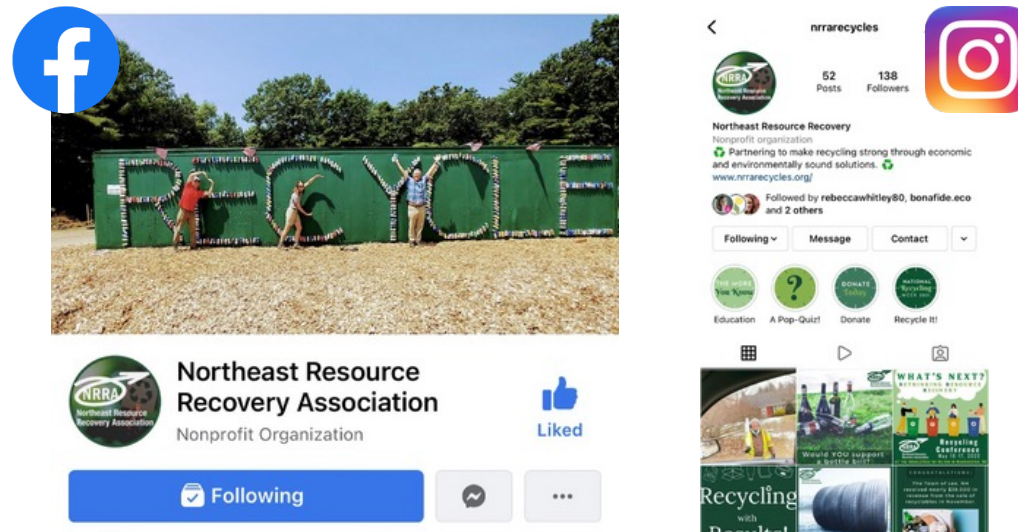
f

RECYCLE

NRRA Northeast Resource Recovery Association

Northeast Resource Recovery Association

Nonprofit Organization

Liked

Following

...

nrrarecycles

52 Posts

138 Followers

Northeast Resource Recovery

Nonprofit organization

♻️ Partnering to make recycling strong through economic and environmentally sound solutions. ♻️

www.nrrarecycles.org/

Followed by rebeccawhitley80, bonafide.eco and 2 others

Following

Message

Contact

THE MORE You Know

Education

?

A Pop-Quiz!

DONATE Today

Donate

NATIONAL Recycling WEEK

Recycle It!

Would YOU support a bottle bill?

WHAT'S NEXT? RETHINKING RESOURCE RECOVERY

Recycling Conference

Recycling with Results!

CONGRATULATIONS!